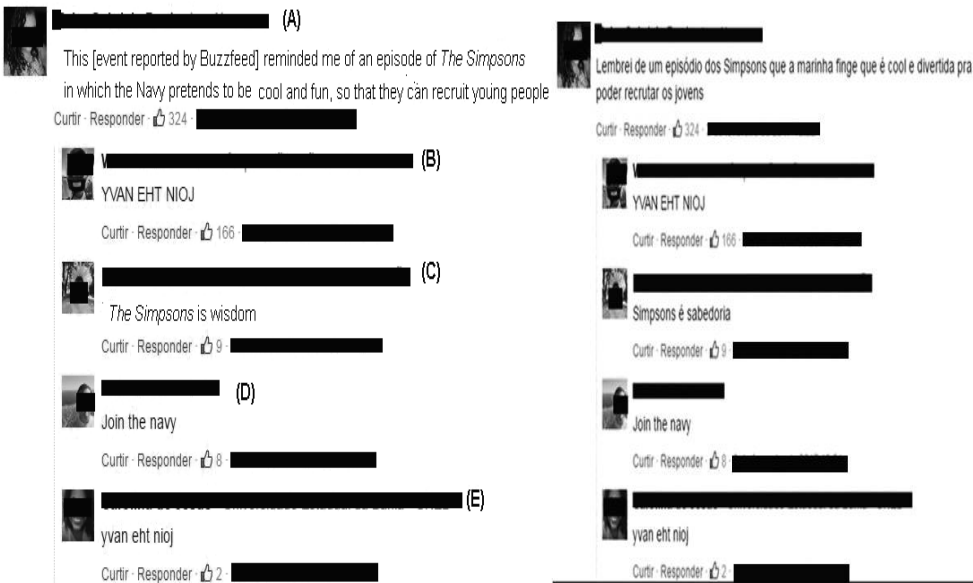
(A)
This [event reported by Buzzfeed] reminded me of an episode of *The Simpsons* in which the Navy pretends to be cool and fun, so that they can recruit young people
Curtir · Responder · 324 ·

(B)
YVAN EHT NIOJ
Curtir · Responder · 166 ·

(C)
*The Simpsons* is wisdom
Curtir · Responder · 9 ·

(D)
Join the navy
Curtir · Responder · 8 ·

(E)
yvan eht nioj
Curtir · Responder · 2 ·

Lembrei de um episódio dos Simpsons que a marinha finge que é cool e divertida pra poder recrutar os jovens
Curtir · Responder · 324 ·

YVAN EHT NIOJ
Curtir · Responder · 166 ·

Simpsons é sabedoria
Curtir · Responder · 9 ·

Join the navy
Curtir · Responder · 8 ·

yvan eht nioj
Curtir · Responder · 2 ·